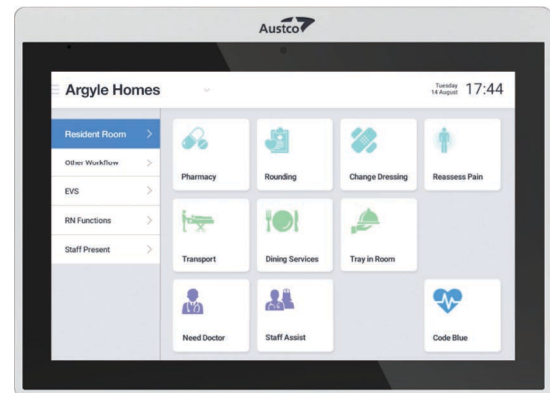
Austco

Argyle Homes

Tuesday 14 August 17:44

Resident Room
Other Workflow
EVS
RN Functions
Staff Present

Pharmacy
Rounding
Change Dressing
Reassess Pain
Transport
Dining Services
Tray in Room
Need Doctor
Staff Assist
Code Blue